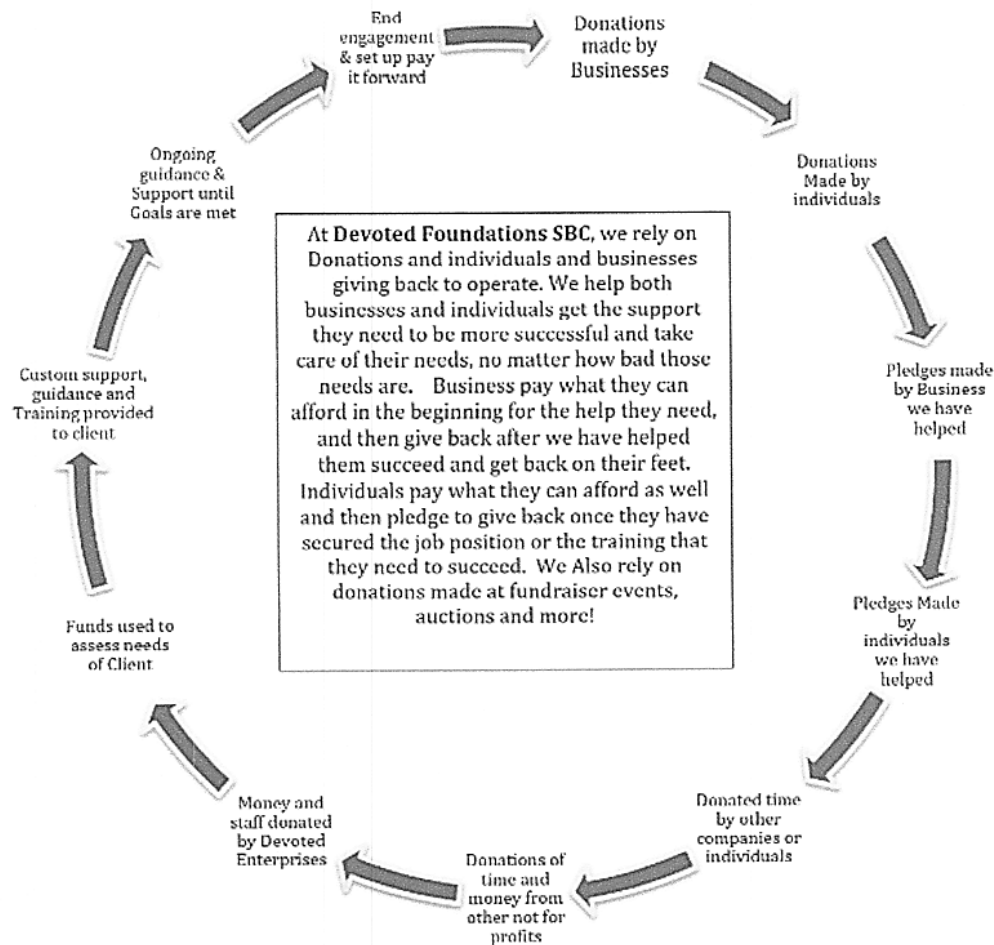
End engagement & set up pay it forward

Donations made by Businesses

Donations Made by individuals

Pledges made by Business we have helped

Pledges Made by individuals we have helped

Donated time by other companies or individuals

Donations of time and money from other not for profits

Money and staff donated by Devoted Enterprises

Funds used to assess needs of Client

Custom support, guidance and Training provided to client

Ongoing guidance & Support until Goals are met

At Devoted Foundations SBC, we rely on Donations and individuals and businesses giving back to operate. We help both businesses and individuals get the support they need to be more successful and take care of their needs, no matter how bad those needs are. Business pay what they can afford in the beginning for the help they need, and then give back after we have helped them succeed and get back on their feet. Individuals pay what they can afford as well and then pledge to give back once they have secured the job position or the training that they need to succeed. We Also rely on donations made at fundraiser events, auctions and more!